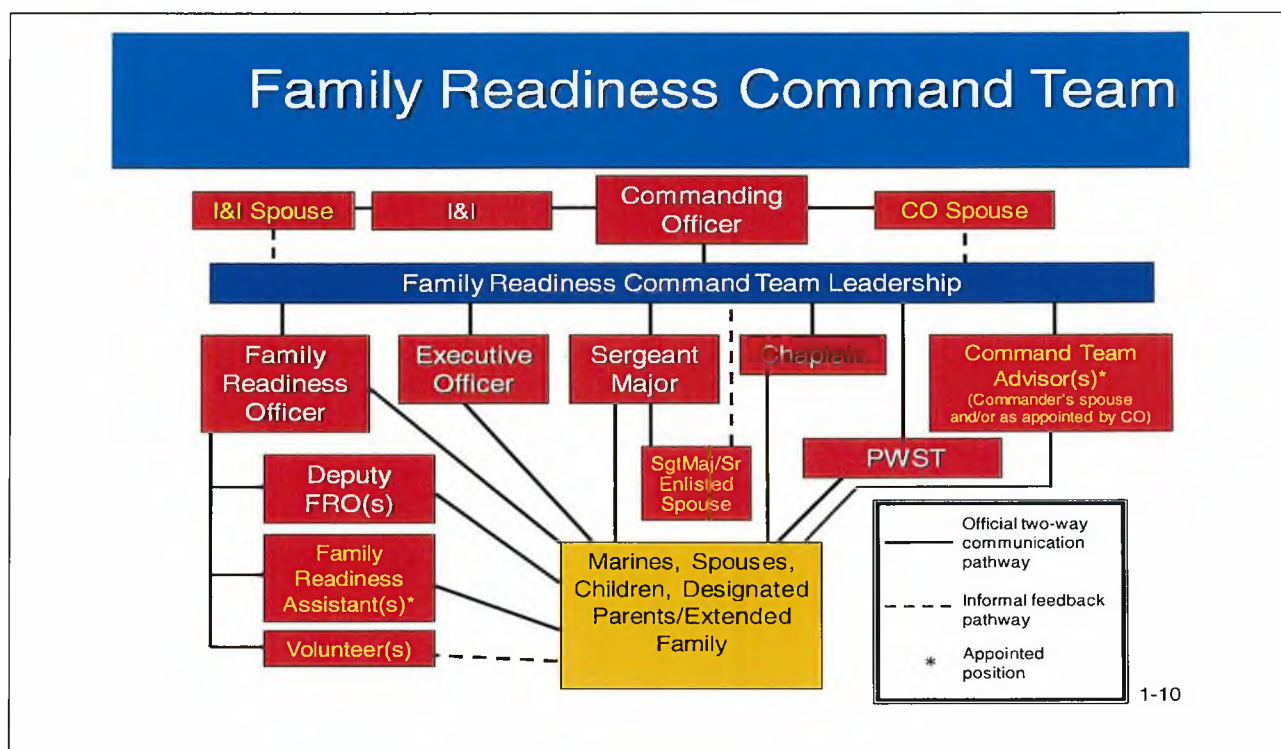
Family Readiness Command Team

I&I Spouse

I&I

Commanding Officer

CO Spouse

Family Readiness Command Team Leadership

Family Readiness Officer

Executive Officer

Sergeant Major

Chaplain

Command Team Advisor(s)* (Commander's spouse and/or as appointed by CO)

SgtMaj/Sr Enlisted Spouse

PWST

Deputy FRO(s)

Family Readiness Assistant(s)*

Volunteer(s)

Marines, Spouses, Children, Designated Parents/Extended Family

Official two-way communication pathway

Informal feedback pathway

* Appointed position

1-10